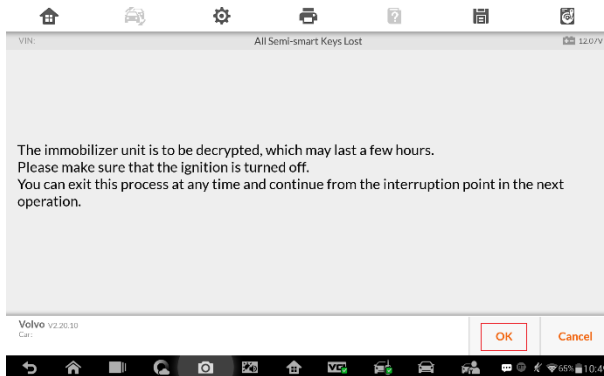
VIN:

All Semi-smart Keys Lost

12.0V

The immobilizer unit is to be decrypted, which may last a few hours.
Please make sure that the ignition is turned off.
You can exit this process at any time and continue from the interruption point in the next operation.

Volvo V2.20.10
Car:

OK

Cancel

65% 10:4